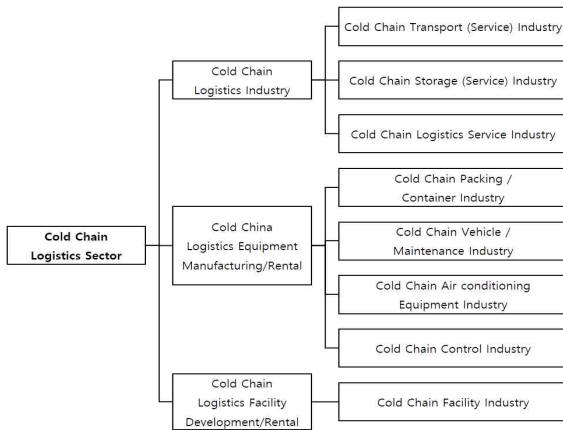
Cold Chain Logistics Sector

Cold Chain Logistics Industry

Cold Chain Transport (Service) Industry

Cold Chain Storage (Service) Industry

Cold Chain Logistics Service Industry

Cold China Logistics Equipment Manufacturing/Rental

Cold Chain Packing / Container Industry

Cold Chain Vehicle / Maintenance Industry

Cold Chain Air conditioning Equipment Industry

Cold Chain Control Industry

Cold Chain Logistics Facility Development/Rental

Cold Chain Facility Industry